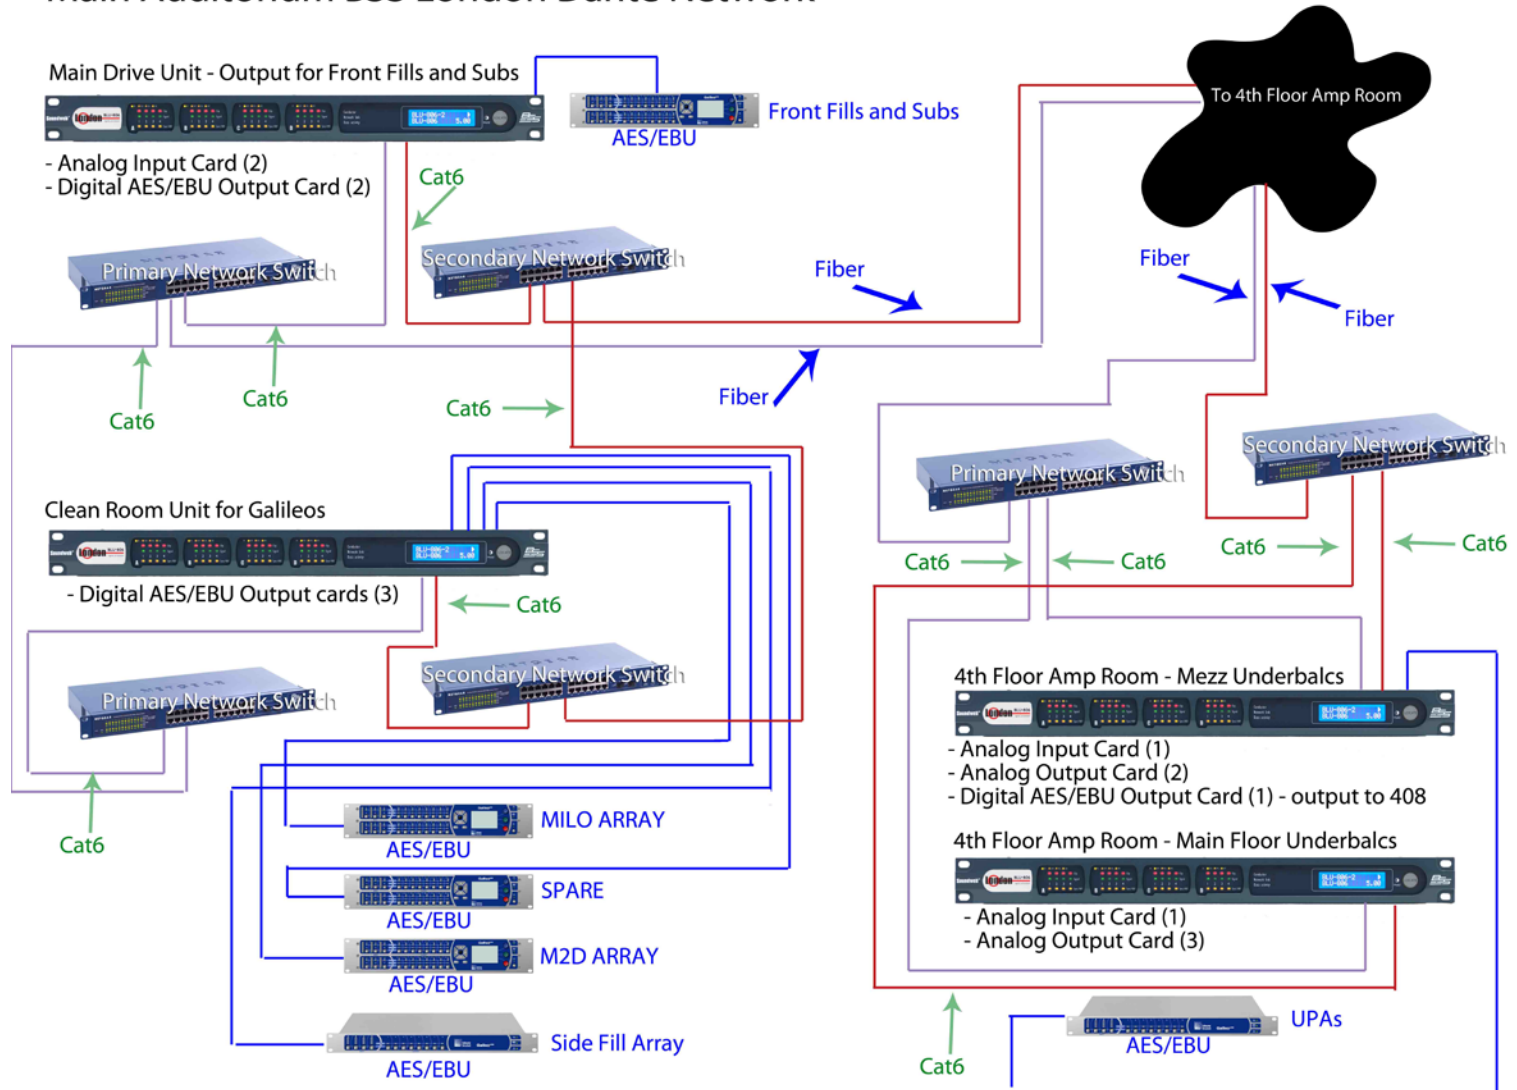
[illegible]

Main Drive Unit - Output for Front Fills and Subs

- Analog Input Card (2)
- Digital AES/EBU Output Card (2)

Front Fills and Subs

AES/EBU

To 4th Floor Amp Room

Cat6

Primary Network Switch

Secondary Network Switch

Fiber

Fiber

Fiber

Cat6

Cat6

Cat6

Fiber

Clean Room Unit for Galileos

- Digital AES/EBU Output cards (3)

Cat6

Primary Network Switch

Secondary Network Switch

Cat6

Primary Network Switch

Secondary Network Switch

Cat6

Cat6

Cat6

Cat6

4th Floor Amp Room - Mezz Underbalcs

- Analog Input Card (1)
- Analog Output Card (2)
- Digital AES/EBU Output Card (1) - output to 408

4th Floor Amp Room - Main Floor Underbalcs

- Analog Input Card (1)
- Analog Output Card (3)

MILO ARRAY

AES/EBU

SPARE

AES/EBU

M2D ARRAY

AES/EBU

Side Fill Array

AES/EBU

Cat6

UPAs

AES/EBU